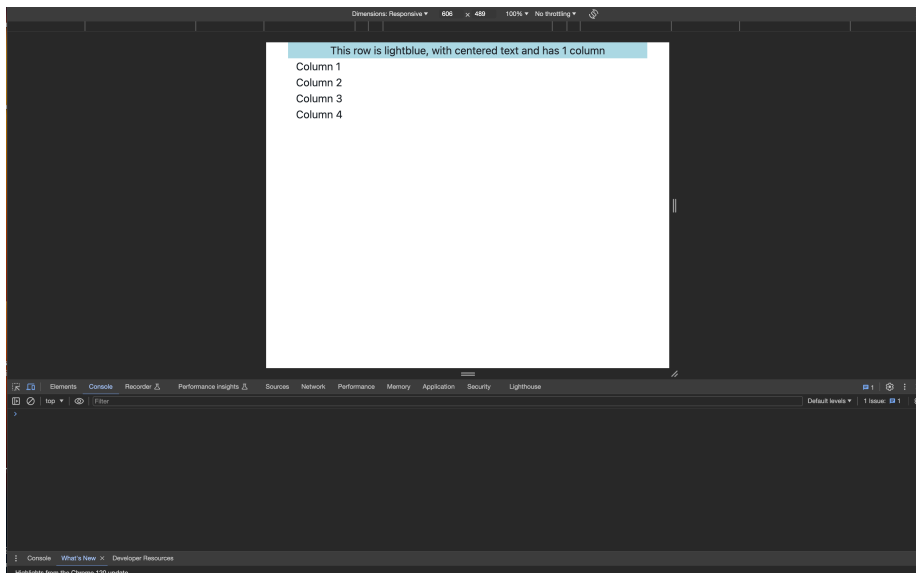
Dimensions: Responsive ▾ 606 × 489 100% ▾ No throttling ▾

This row is lightblue, with centered text and has 1 column

Column 1
Column 2
Column 3
Column 4

Elements Console Recorder Performance insights Sources Network Performance Memory Application Security Lighthouse

1

top ▾ Filter

Default levels ▾ 1 Issue: 1

Console What's New × Developer Resources

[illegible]